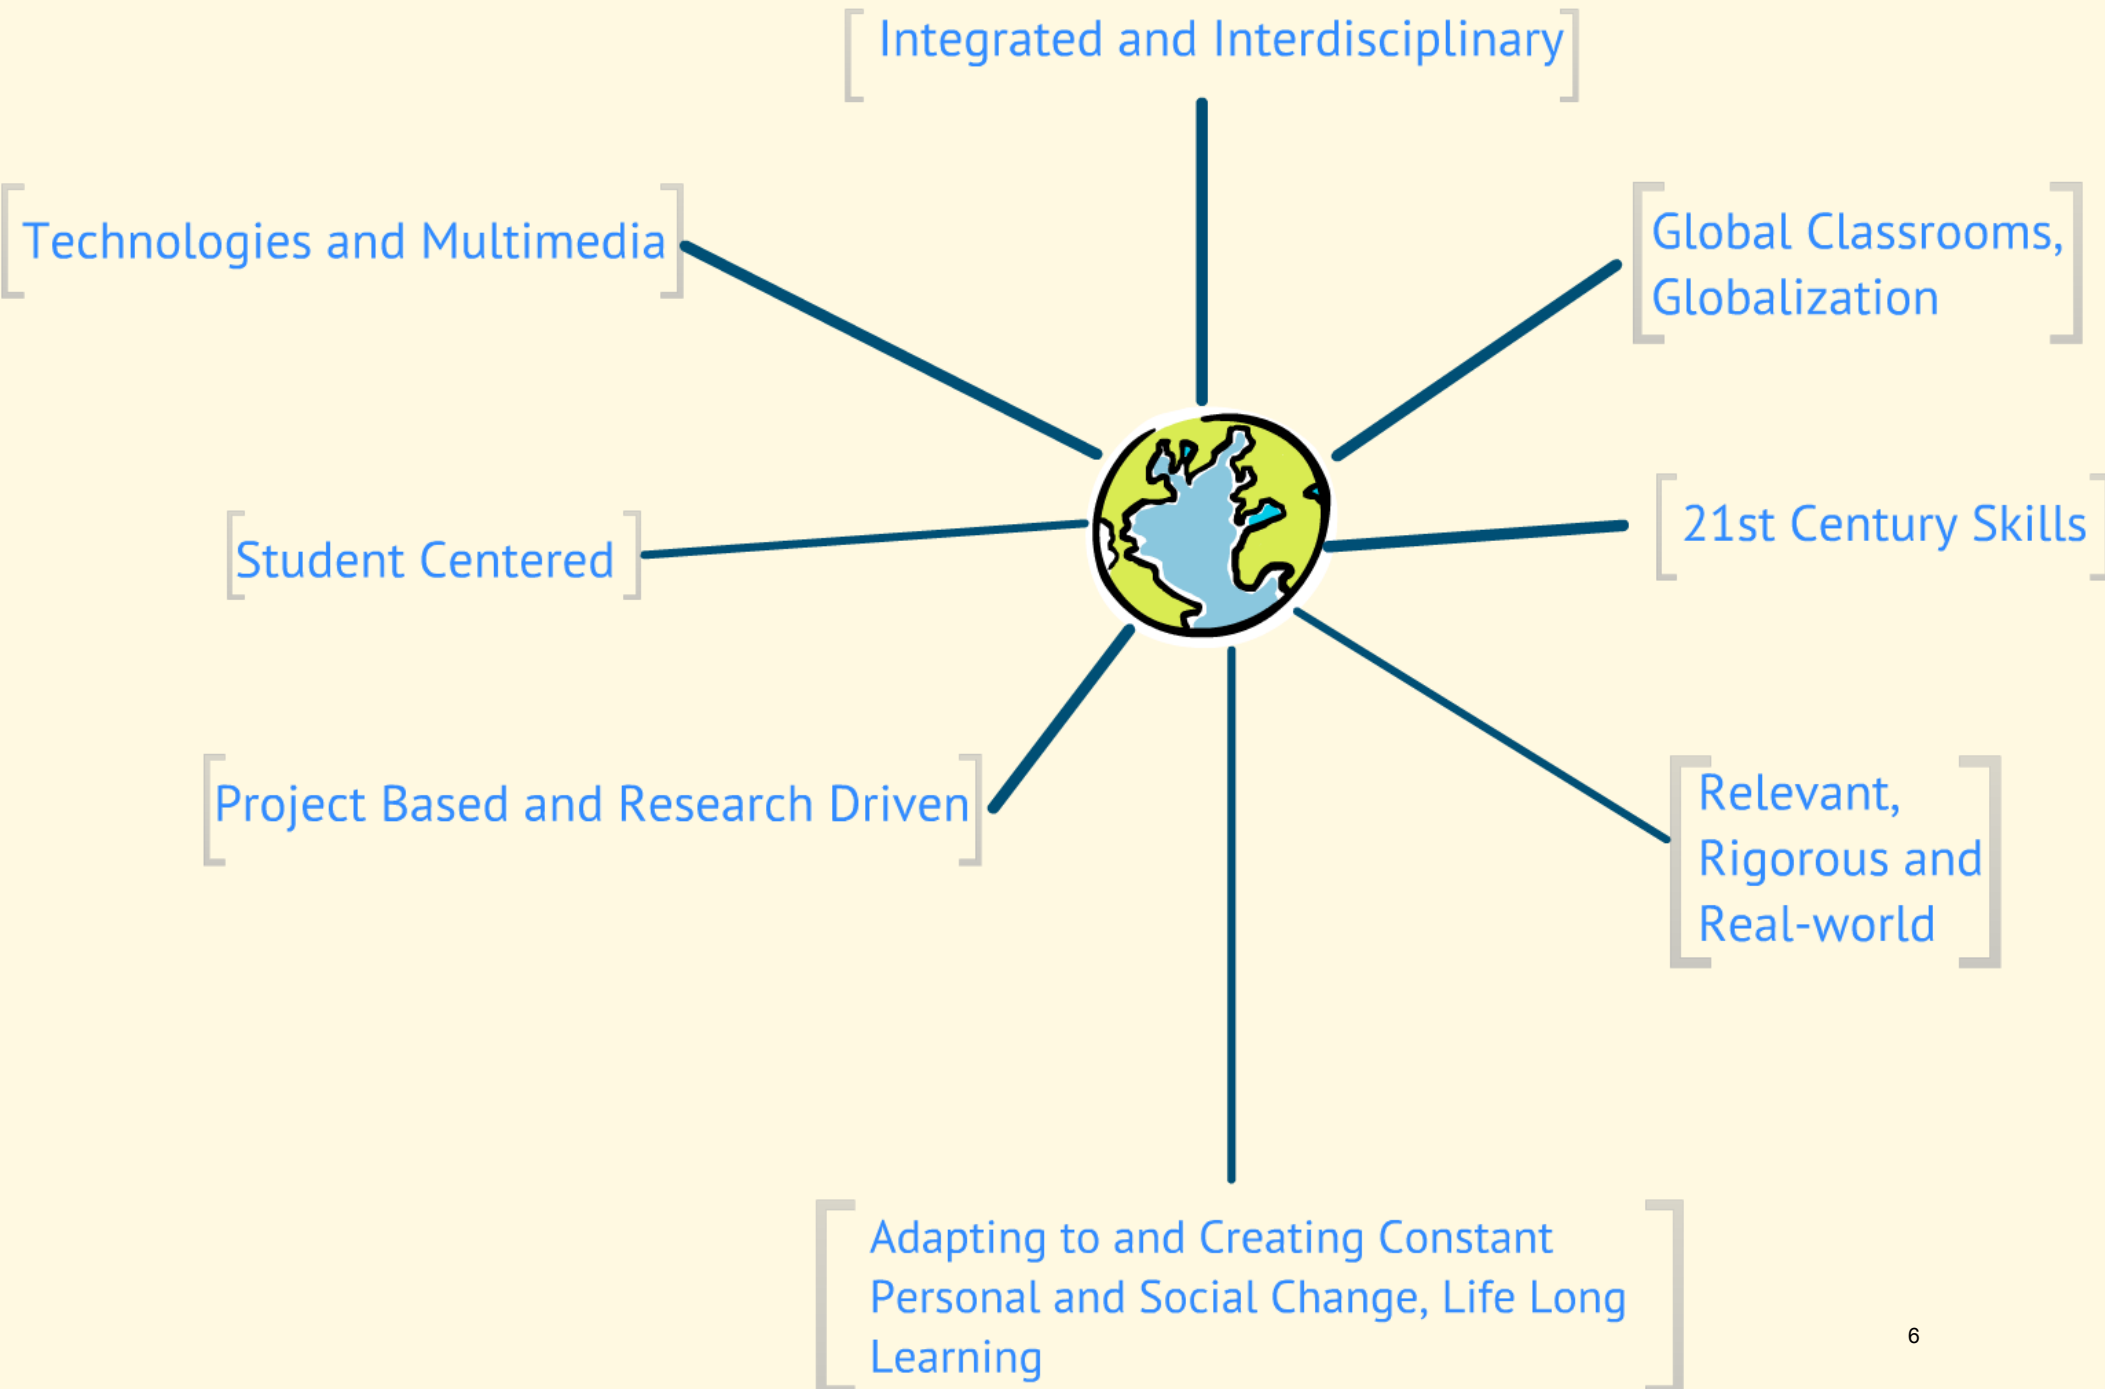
Integrated and Interdisciplinary

Technologies and Multimedia

Global Classrooms, Globalization

Student Centered

21st Century Skills

Project Based and Research Driven

Relevant, Rigorous and Real-world

Adapting to and Creating Constant Personal and Social Change, Life Long Learning

6